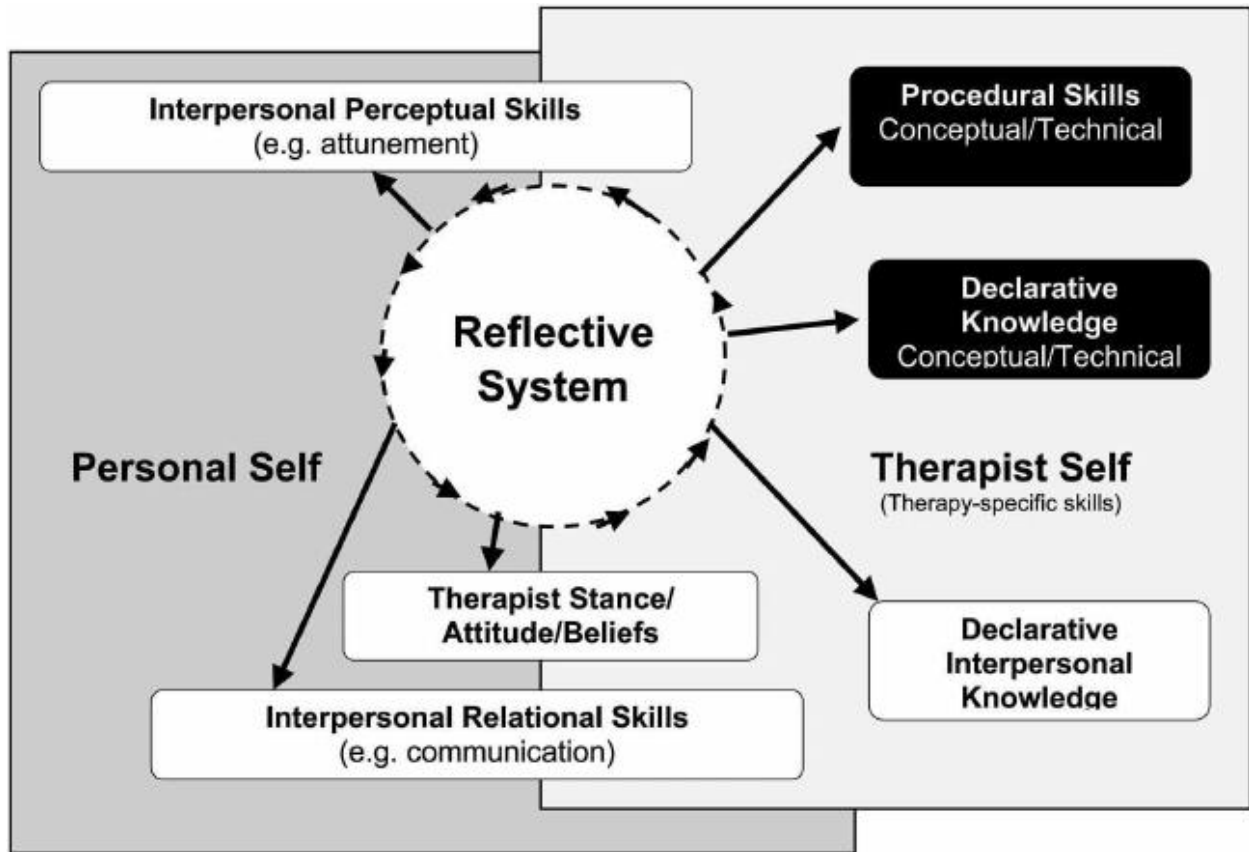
Interpersonal Perceptual Skills
(e.g. attunement)

Procedural Skills
Conceptual/Technical

Reflective System

Declarative Knowledge
Conceptual/Technical

Personal Self

Therapist Self
(Therapy-specific skills)

Therapist Stance/
Attitude/Beliefs

Declarative Interpersonal Knowledge

Interpersonal Relational Skills
(e.g. communication)